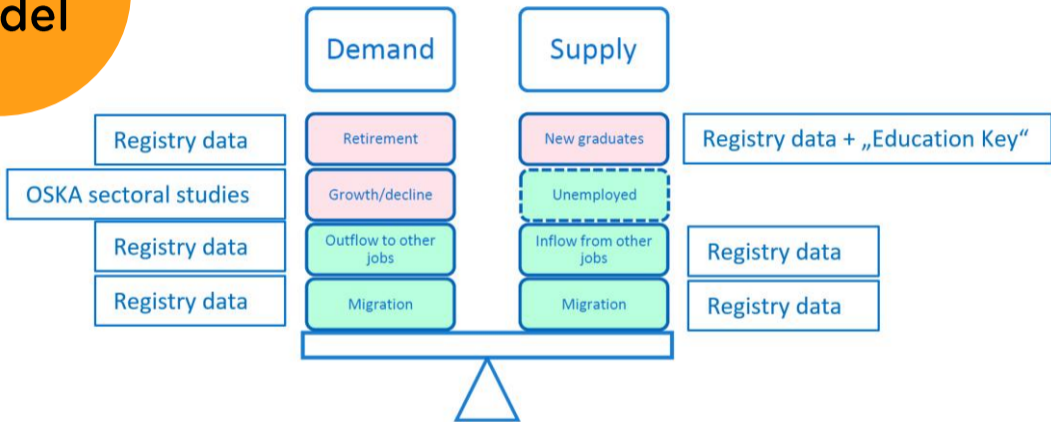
del

Demand

Supply

Registry data

Retirement

New graduates

Registry data + „Education Key“

OSKA sectoral studies

Growth/decline

Unemployed

Registry data

Outflow to other jobs

Inflow from other jobs

Registry data

Registry data

Migration

Migration

Registry data